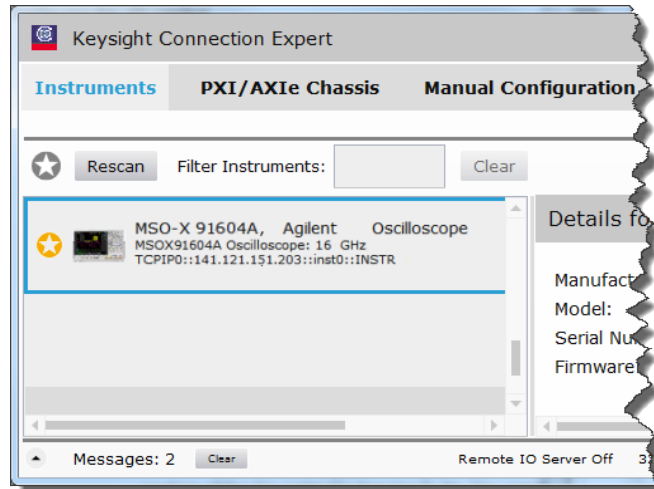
Keysight Connection Expert

Instruments PXI/AXIe Chassis Manual Configuration

Rescan Filter Instruments: Clear

MSO-X 91604A, Agilent Oscilloscope
MSOX91604A Oscilloscope: 16 GHz
TCPIP0::141.121.151.203::inst0::INSTR

Details fo

Manufact
Model:
Serial Nu
Firmware

Messages: 2 Clear Remote IO Server Off 3